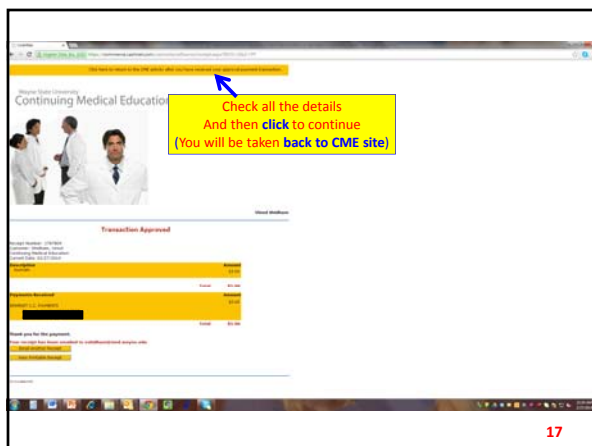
Click here to return to the CME website after you have received your approved payment transaction.

Wayne State University
Continuing Medical Education

Check all the details
And then click to continue
(You will be taken back to CME site)

Transaction Approved

Description | Amount
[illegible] | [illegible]

Payments Received | Amount
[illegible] | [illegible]

Thank you for the payment.

Email Another Receipt

View Printable Receipt

17